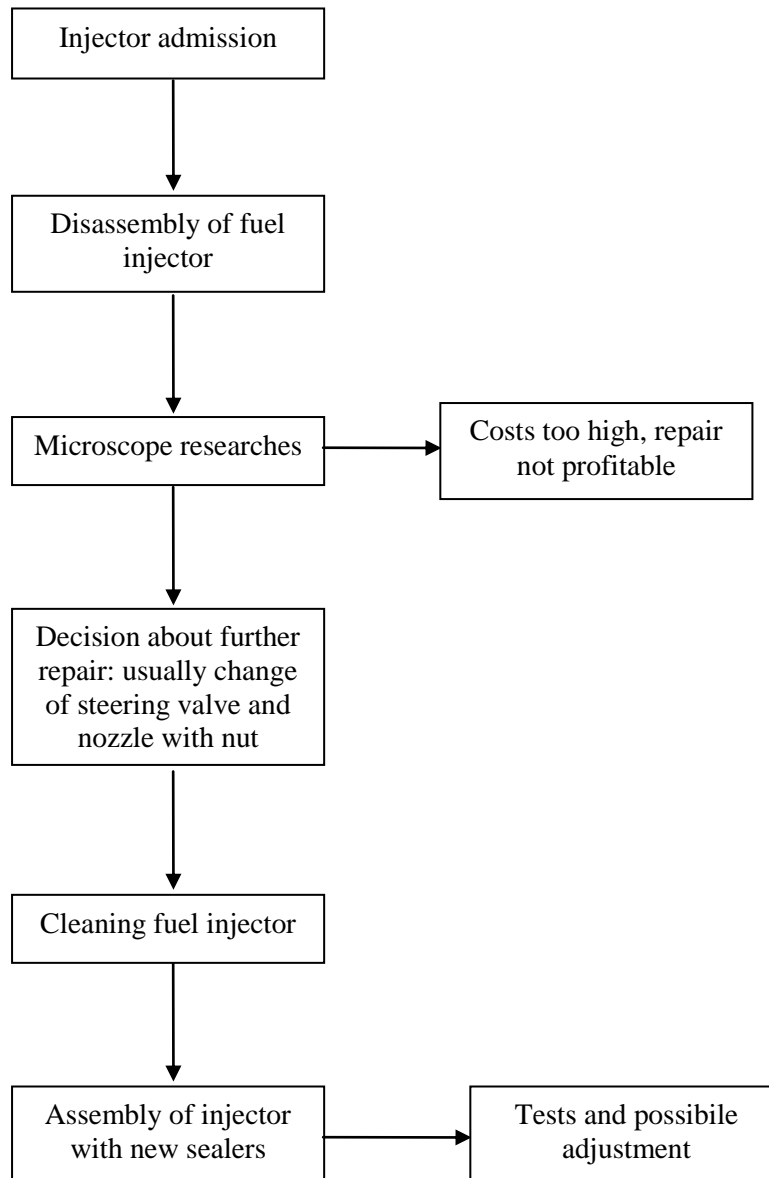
Injector admission

Disassembly of fuel injector

Microscope researches

Costs too high, repair not profitable

Decision about further repair: usually change of steering valve and nozzle with nut

Cleaning fuel injector

Assembly of injector with new sealers

Tests and possibile adjustment